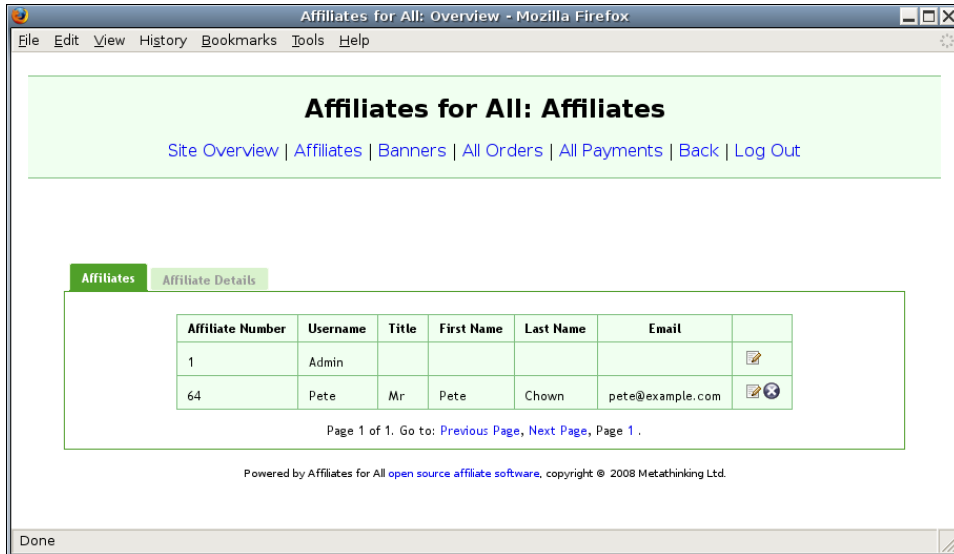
Affiliates for All: Overview - Mozilla Firefox

File Edit View History Bookmarks Tools Help

Affiliates for All: Affiliates

Site Overview | Affiliates | Banners | All Orders | All Payments | Back | Log Out

Affiliates | Affiliate Details

| Affiliate Number | Username | Title | First Name | Last Name | Email | |
|---|---|---|---|---|---|---|
| 1 | Admin | | | | | |
| 64 | Pete | Mr | Pete | Chown | pete@example.com | |

Page 1 of 1. Go to: Previous Page, Next Page, Page 1 .

Powered by Affiliates for All open source affiliate software, copyright © 2008 Metathinking Ltd.

Done